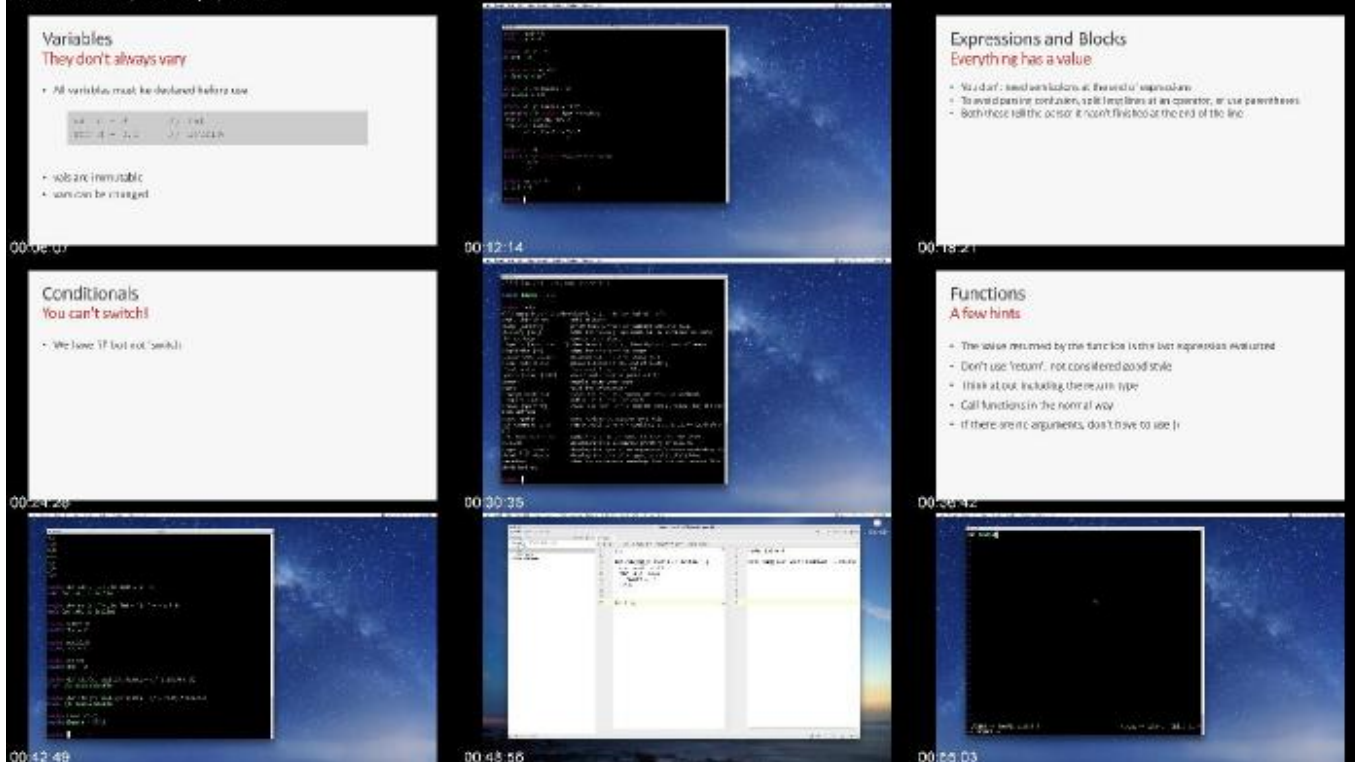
Variables
They don't always vary

• All variables must be declared before use

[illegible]

• vals are immutable
• vars can be changed

00:06:07

00:12:14

Expressions and Blocks
Everything has a value

• You don't need semicolons at the end of expressions
• To avoid parsing confusion, split long lines at an operator, or use parentheses
• Both these tell the parser it isn't finished at the end of the line

00:18:21

Conditionals
You can't switch!

• We have 'if' but not 'switch'

00:24:28

00:30:35

Functions
A few hints

• The value returned by the function is the last expression evaluated
• Don't use 'return', not considered good style
• Think about including the return type
• Call functions in the normal way
• If there are no arguments, don't have to use ()

00:36:42

00:42:49

00:48:56

00:55:03